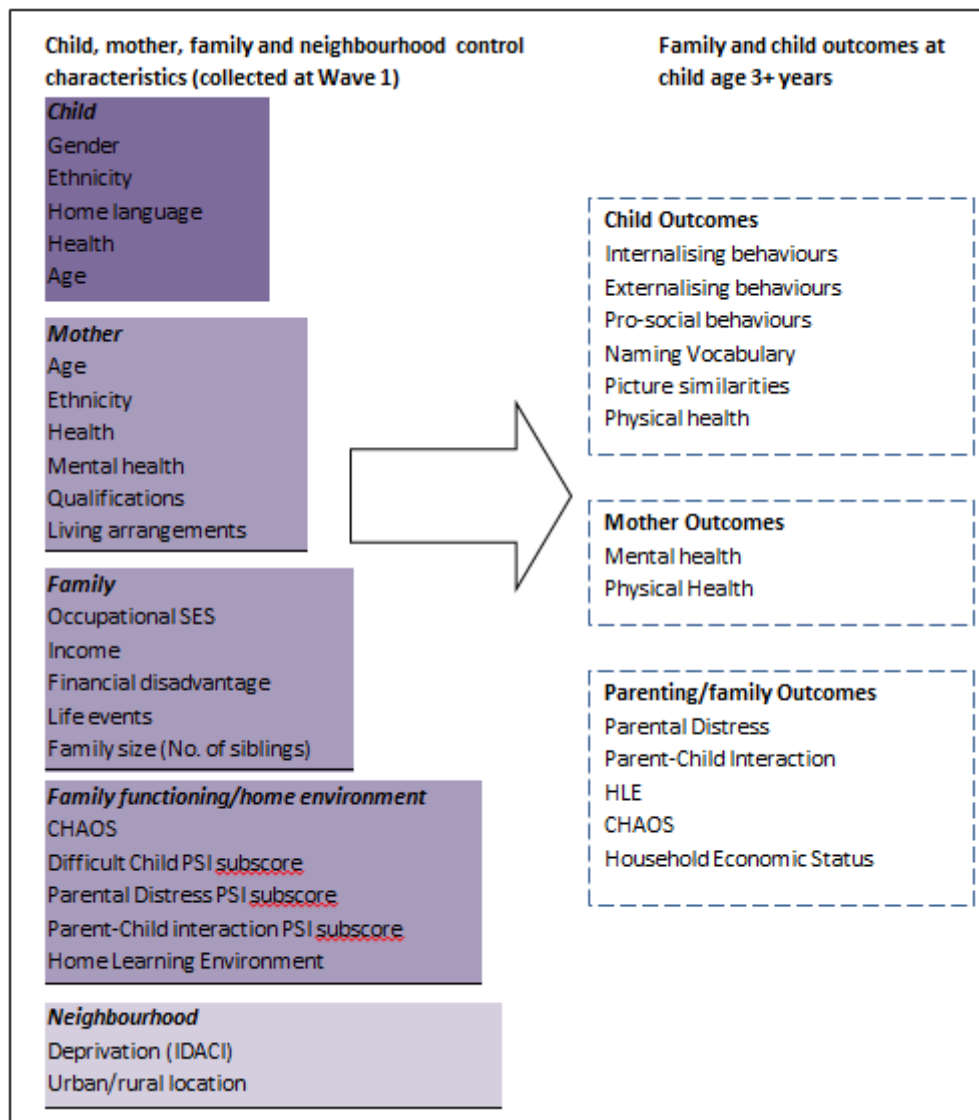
Child, mother, family and neighbourhood control characteristics (collected at Wave 1)

Child
Gender
Ethnicity
Home language
Health
Age

Mother
Age
Ethnicity
Health
Mental health
Qualifications
Living arrangements

Family
Occupational SES
Income
Financial disadvantage
Life events
Family size (No. of siblings)

Family functioning/home environment
CHAOS
Difficult Child PSI subscore
Parental Distress PSI subscore
Parent-Child interaction PSI subscore
Home Learning Environment

Neighbourhood
Deprivation (IDACI)
Urban/rural location

Family and child outcomes at child age 3+ years

Child Outcomes
Internalising behaviours
Externalising behaviours
Pro-social behaviours
Naming Vocabulary
Picture similarities
Physical health

Mother Outcomes
Mental health
Physical Health

Parenting/family Outcomes
Parental Distress
Parent-Child Interaction
HLE
CHAOS
Household Economic Status